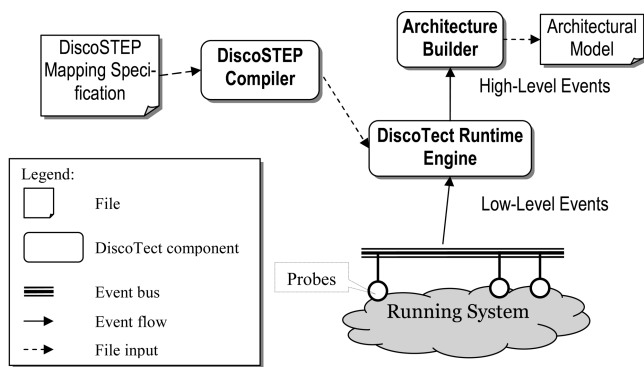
DiscoSTEP Mapping Specification

DiscoSTEP Compiler

Architecture Builder

Architectural Model

High-Level Events

DiscoTect Runtime Engine

Low-Level Events

Legend:

File

DiscoTect component

Event bus

Event flow

File input

Probes

Running System